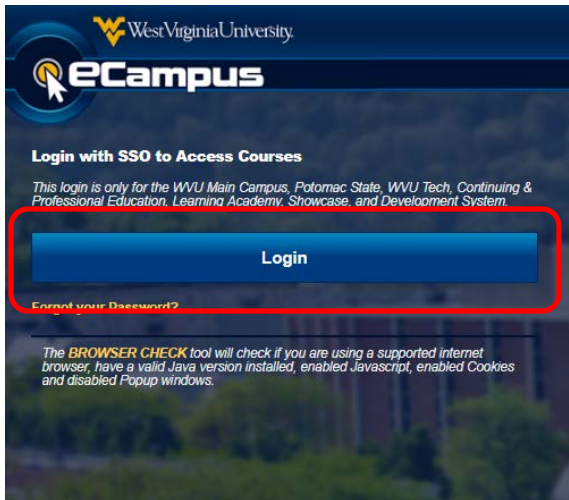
WestVirginiaUniversity.

eCampus

Login with SSO to Access Courses

This login is only for the WVU Main Campus, Potomac State, WVU Tech, Continuing & Professional Education, Learning Academy, Showcase, and Development System.

Login

Forgot your Password?

The BROWSER CHECK tool will check if you are using a supported internet browser, have a valid Java version installed, enabled Javascript, enabled Cookies and disabled Popup windows.